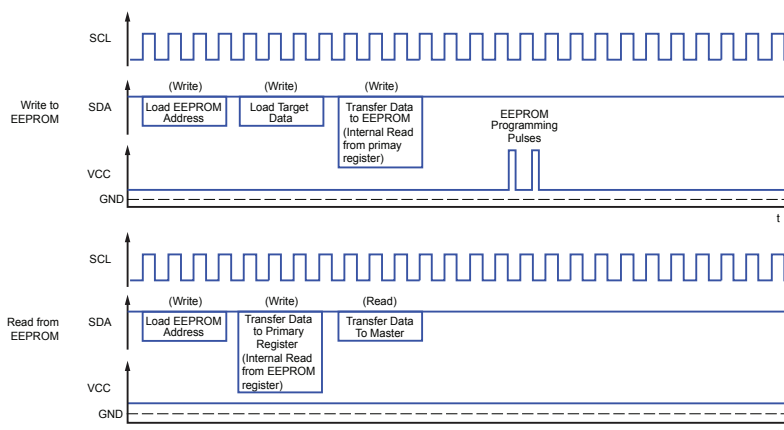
SCL

Write to EEPROM

SDA

(Write)
Load EEPROM Address

(Write)
Load Target Data

(Write)
Transfer Data to EEPROM (Internal Read from primay register)

EEPROM Programming Pulses

VCC

GND

t

SCL

Read from EEPROM

SDA

(Write)
Load EEPROM Address

(Write)
Transfer Data to Primary Register (Internal Read from EEPROM register)

(Read)
Transfer Data To Master

VCC

GND